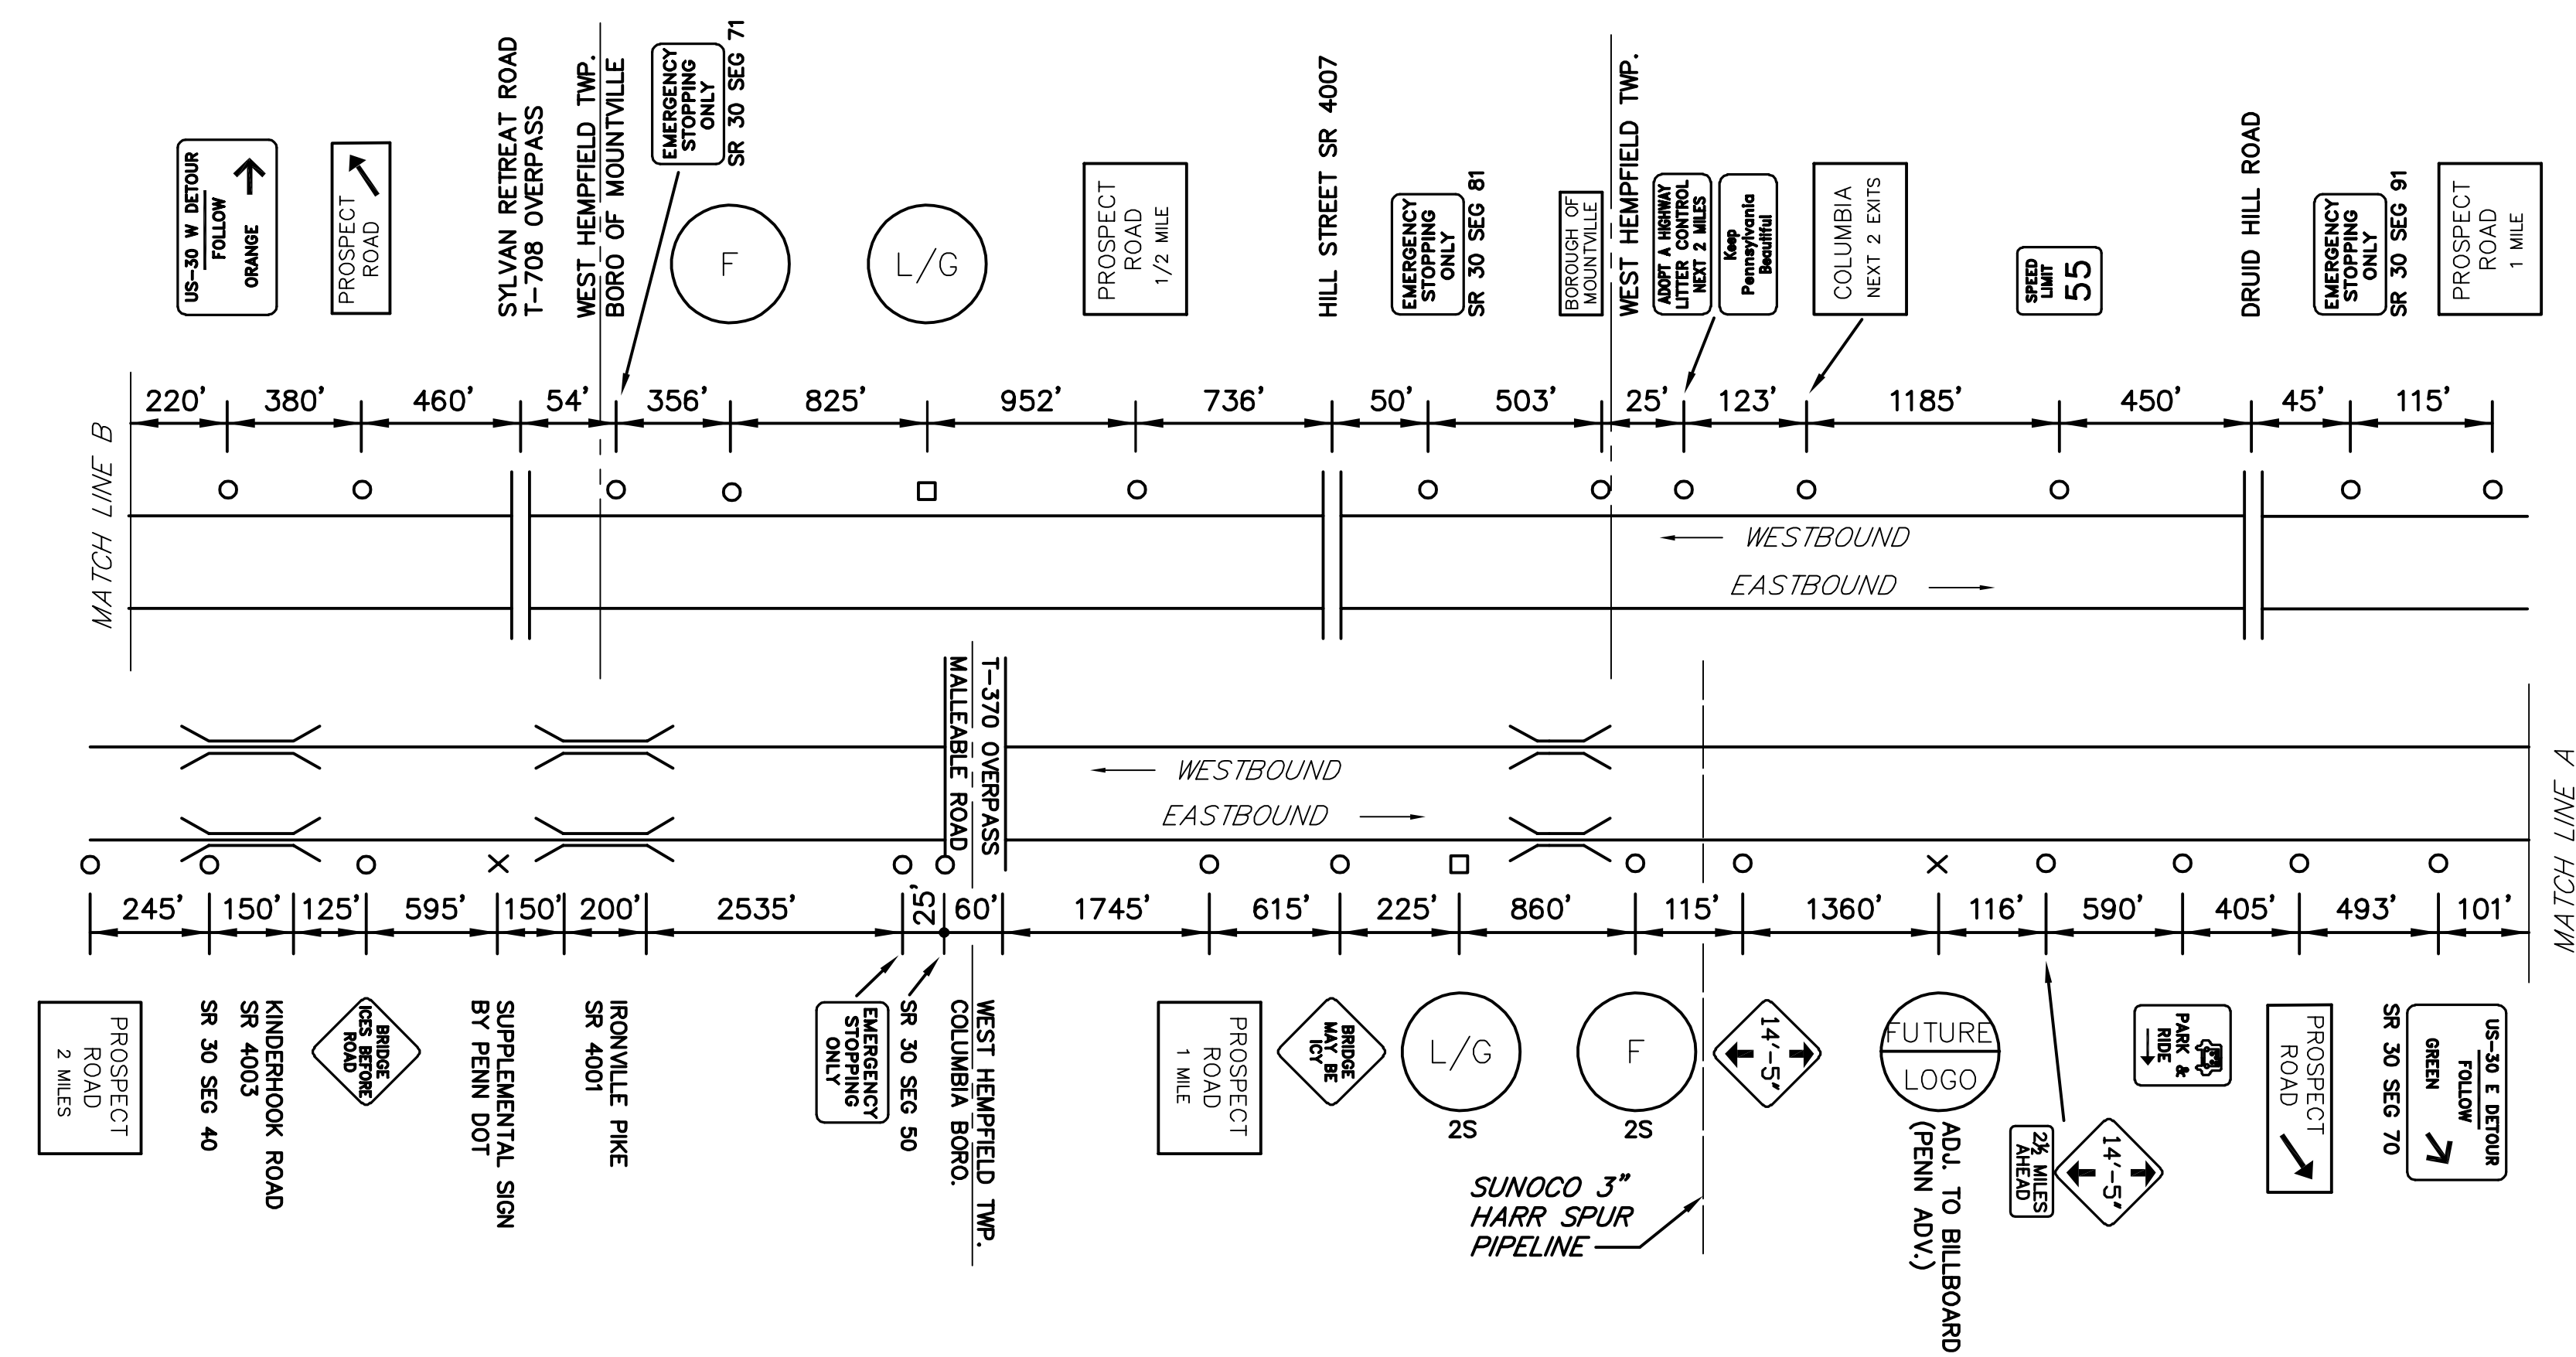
US-30 W DETOUR
FOLLOW
ORANGE

PROSPECT ROAD

SYLVAN RETREAT ROAD
T-708 OVERPASS

WEST HEMPFIELD TWP.
BORO OF MOUNTVILLE

EMERGENCY STOPPING ONLY
SR 30 SEG 71

F

L/G

PROSPECT ROAD 1/2 MILE

HILL STREET SR 4007

EMERGENCY STOPPING ONLY
SR 30 SEG 81

BOROUGH OF MOUNTVILLE

WEST HEMPFIELD TWP.

ADOPT A HIGHWAY LITTER CONTROL NEXT 2 MILES

Keep Pennsylvania Beautiful

COLUMBIA NEXT 2 EXITS

SPEED LIMIT 55

DRUID HILL ROAD

EMERGENCY STOPPING ONLY
SR 30 SEG 91

PROSPECT ROAD 1 MILE

MATCH LINE B

| 220' | 380' | 460' | 54' | 356' | 825' | 952' | 736' | 50' | 503' | 25' | 123' | 1185' | 450' | 45' | 115' |
|---|---|---|---|---|---|---|---|---|---|---|---|---|---|---|---|

WESTBOUND
EASTBOUND

T-370 OVERPASS
MALLEABLE ROAD

WESTBOUND
EASTBOUND

MATCH LINE A

| 245' | 150' | 125' | 595' | 150' | 200' | 2535' | 25' | 60' | 1745' | 615' | 225' | 860' | 115' | 1360' | 116' | 590' | 405' | 493' | 101' |
|---|---|---|---|---|---|---|---|---|---|---|---|---|---|---|---|---|---|---|---|

PROSPECT ROAD 2 MILES

SR 30 SEG 40

KINDERHOOK ROAD
SR 4003

BRIDGE ICES BEFORE ROAD

SUPPLEMENTAL SIGN
BY PENN DOT

IRONVILLE PIKE
SR 4001

EMERGENCY STOPPING ONLY

SR 30 SEG 50

WEST HEMPFIELD TWP.
COLUMBIA BORO.

PROSPECT ROAD 1 MILE

BRIDGE MAY BE ICY

L/G
2S

F
2S

14'-5"

FUTURE LOGO

ADJ. TO BILLBOARD
(PENN ADV.)

2½ MILES AHEAD

14'-5"

PARK & RIDE

PROSPECT ROAD

SR 30 SEG 70

US-30 E DETOUR
FOLLOW
GREEN

SUNOCO 3"
HARR SPUR
PIPELINE